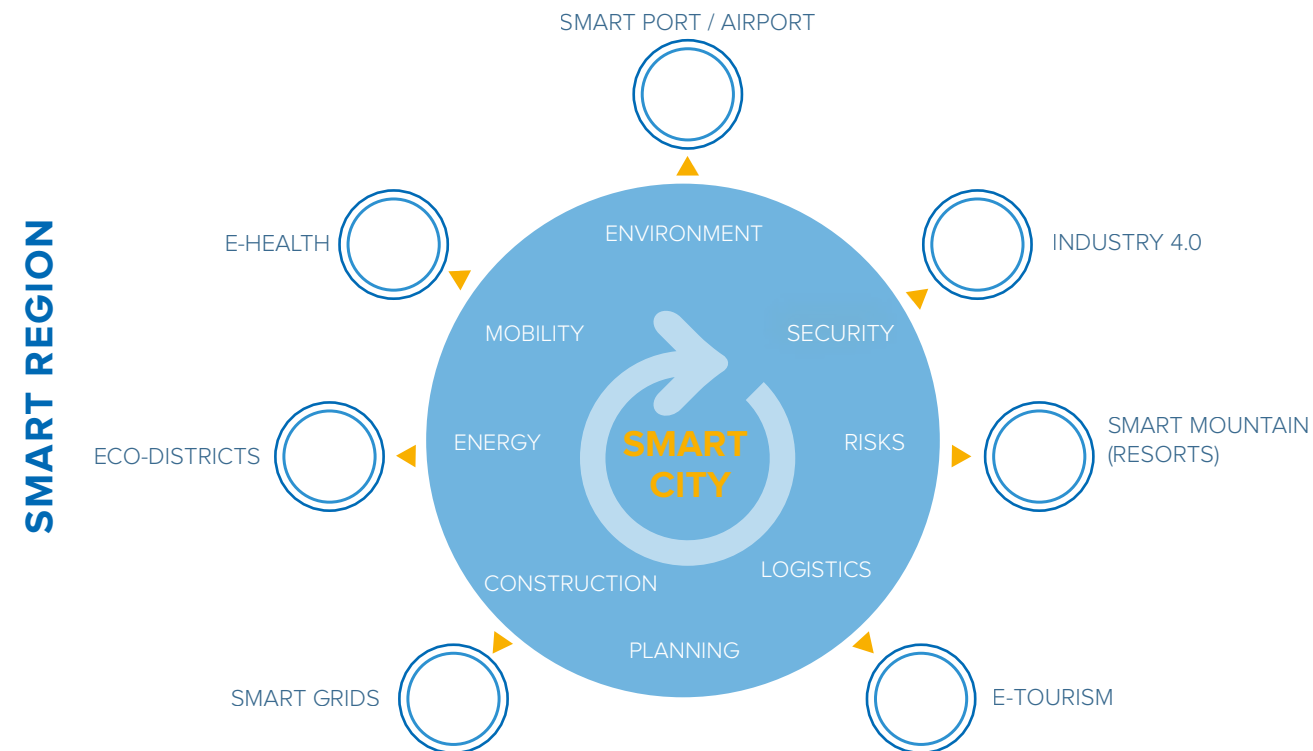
SMART REGION

SMART PORT / AIRPORT

E-HEALTH

INDUSTRY 4.0

ENVIRONMENT

MOBILITY

SECURITY

ECO-DISTRICTS

ENERGY

SMART CITY

RISKS

SMART MOUNTAIN (RESORTS)

CONSTRUCTION

LOGISTICS

PLANNING

SMART GRIDS

E-TOURISM